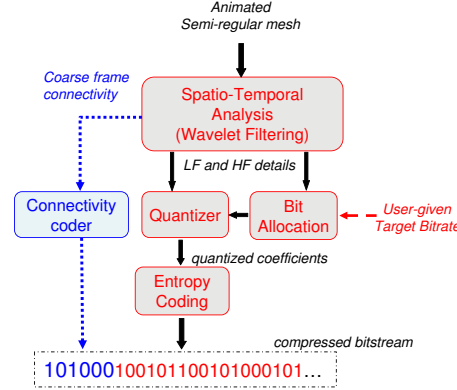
Animated
Semi-regular mesh

Coarse frame connectivity

Spatio-Temporal Analysis (Wavelet Filtering)

LF and HF details

Connectivity coder

Quantizer

Bit Allocation

User-given Target Bitrate

quantized coefficients

Entropy Coding

compressed bitstream

101000100101100101000101...